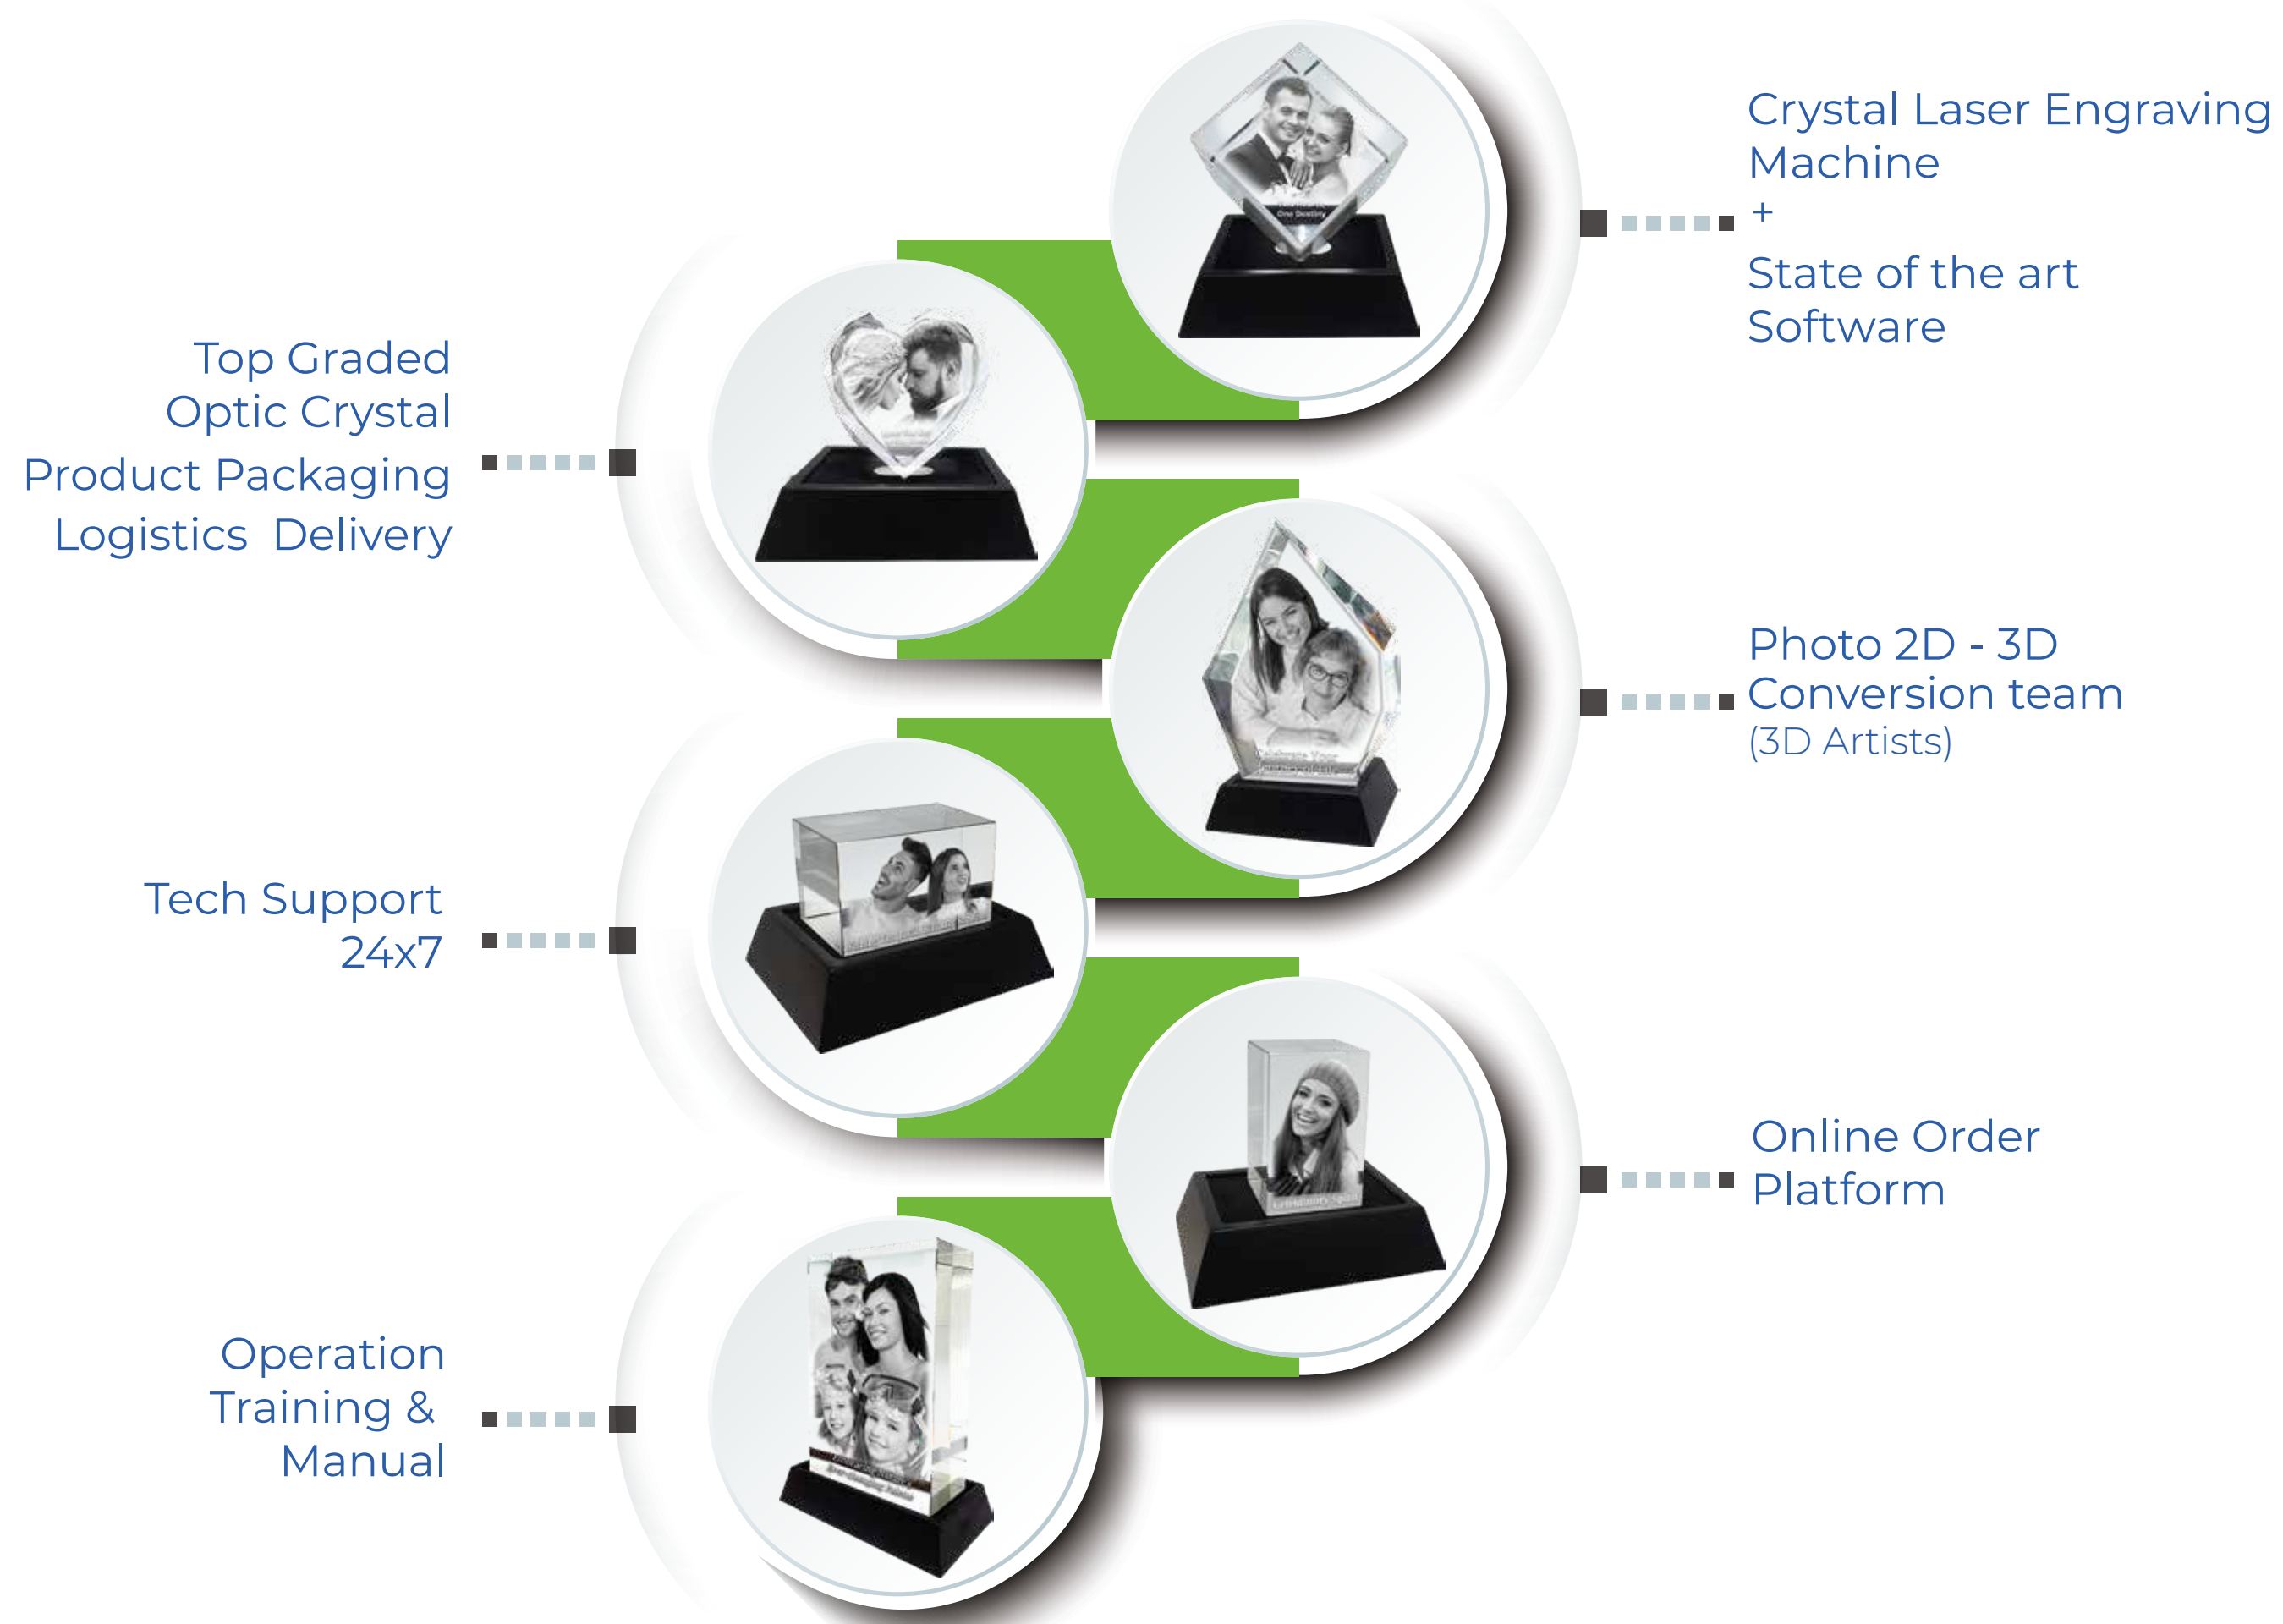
Crystal Laser Engraving Machine
+
State of the art Software

Top Graded Optic Crystal
Product Packaging
Logistics Delivery

Photo 2D - 3D Conversion team
(3D Artists)

Tech Support
24x7

Online Order Platform

Operation Training & Manual